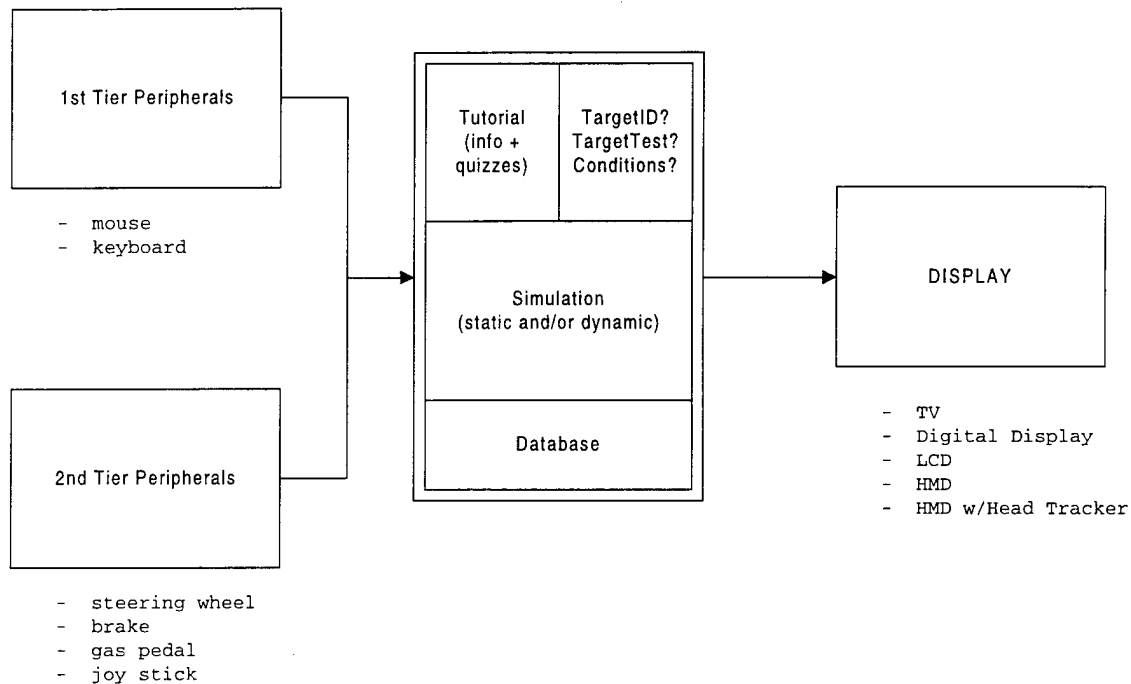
1st Tier Peripherals

- mouse
- keyboard

2nd Tier Peripherals

- steering wheel
- brake
- gas pedal
- joy stick

Tutorial (info + quizzes)

TargetID? TargetTest? Conditions?

Simulation (static and/or dynamic)

Database

DISPLAY

- TV
- Digital Display
- LCD
- HMD
- HMD w/Head Tracker